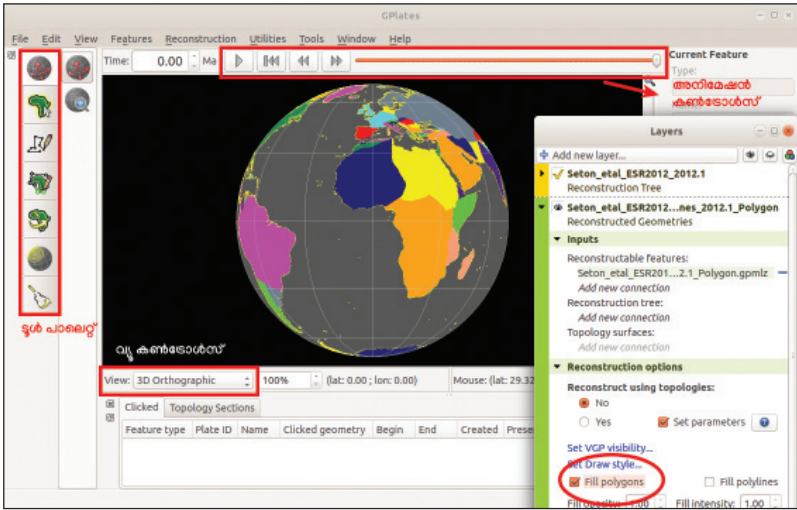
GPlates

File Edit View Features Reconstruction Utilities Tools Window Help

Time: 0.00 Ma

Current Feature

Type:

അനിമേഷൻ കൺട്രോൾസ്

Layers

Add new layer...

Seton_etal_ESR2012_2012.1
Reconstruction Tree

Seton_etal_ESR2012...nes_2012.1_Polygon
Reconstructed Geometries

Inputs

Reconstructable features:
Seton_etal_ESR201....2.1_Polygon.gpmlz
Add new connection
Reconstruction tree:
Add new connection
Topology surfaces:
Add new connection

Reconstruction options

Reconstruct using topologies:
No
Yes
Set parameters

Set VGP visibility...
Set Draw style...
Fill polygons
Fill polylines
Fill opacity: 1.00
Fill intensity: 1.00

ടൂൾ പാലെറ്റ്

വ്യൂ കൺട്രോൾസ്

View: 3D Orthographic 100% (lat: 0.00 ; lon: 0.00) Mouse: (lat: 29.32

Clicked Topology Sections

| Feature type | Plate ID | Name | Clicked geometry | Begin | End | Created | Prese |
|---|---|---|---|---|---|---|---|